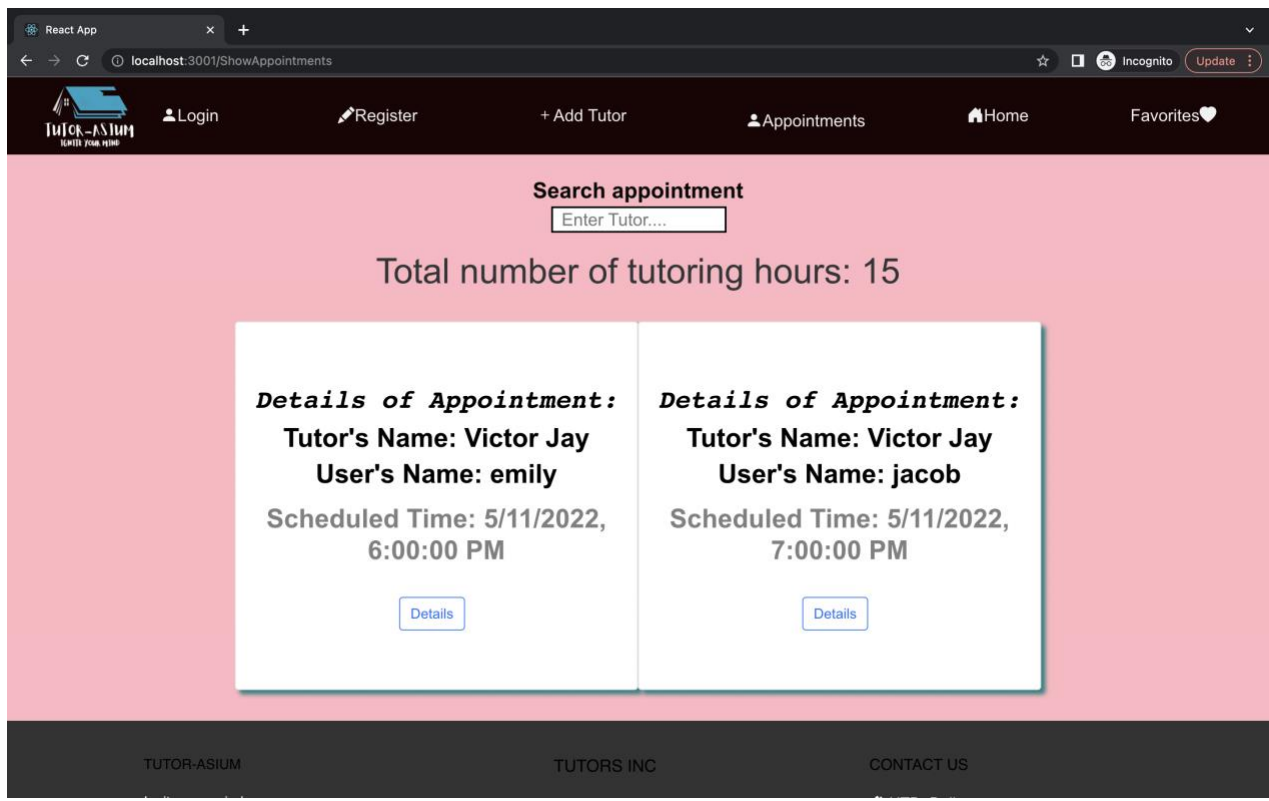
React App
localhost:3001/ShowAppointments
Incognito
Update

TUTOR-ASIUM
IGNITE YOUR MIND
Login
Register
+ Add Tutor
Appointments
Home
Favorites

Search appointment
Enter Tutor....

Total number of tutoring hours: 15

Details of Appointment:
Tutor's Name: Victor Jay
User's Name: emily
Scheduled Time: 5/11/2022, 6:00:00 PM
Details

Details of Appointment:
Tutor's Name: Victor Jay
User's Name: jacob
Scheduled Time: 5/11/2022, 7:00:00 PM
Details

TUTOR-ASIUM
TUTORS INC
CONTACT US
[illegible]